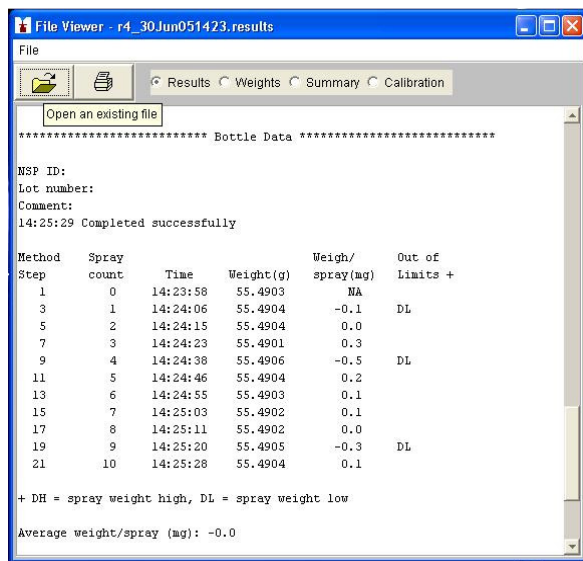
File Viewer - r4_30Jun051423.results

File

Results Weights Summary Calibration

Open an existing file

*************************** Bottle Data ****************************

NSP ID:
Lot number:
Comment:
14:25:29 Completed successfully

| Method Step | Spray count | Time | Weight(g) | Weigh/ spray(mg) | Out of Limits + |
|---|---|---|---|---|---|
| 1 | 0 | 14:23:58 | 55.4903 | NA | |
| 3 | 1 | 14:24:06 | 55.4904 | -0.1 | DL |
| 5 | 2 | 14:24:15 | 55.4904 | 0.0 | |
| 7 | 3 | 14:24:23 | 55.4901 | 0.3 | |
| 9 | 4 | 14:24:38 | 55.4906 | -0.5 | DL |
| 11 | 5 | 14:24:46 | 55.4904 | 0.2 | |
| 13 | 6 | 14:24:55 | 55.4903 | 0.1 | |
| 15 | 7 | 14:25:03 | 55.4902 | 0.1 | |
| 17 | 8 | 14:25:11 | 55.4902 | 0.0 | |
| 19 | 9 | 14:25:20 | 55.4905 | -0.3 | DL |
| 21 | 10 | 14:25:28 | 55.4904 | 0.1 | |

+ DH = spray weight high, DL = spray weight low

Average weight/spray (mg): -0.0